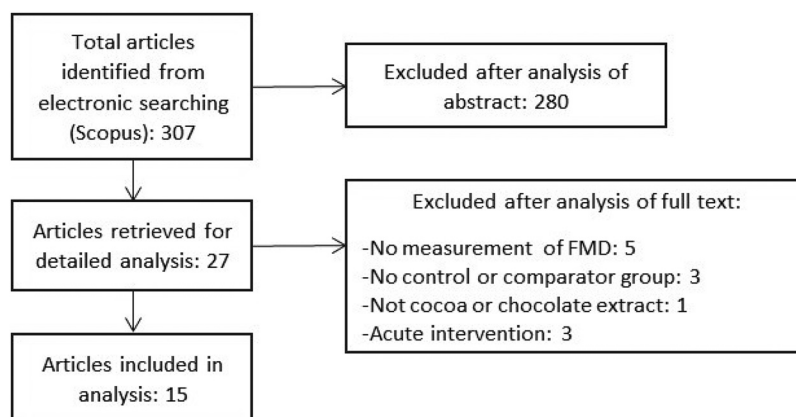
Total articles identified from electronic searching (Scopus): 307

Excluded after analysis of abstract: 280

Articles retrieved for detailed analysis: 27

Excluded after analysis of full text:

-No measurement of FMD: 5
-No control or comparator group: 3
-Not cocoa or chocolate extract: 1
-Acute intervention: 3

Articles included in analysis: 15